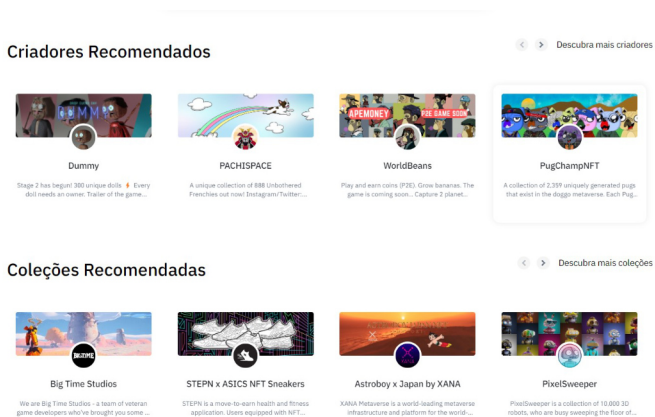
Criadores Recomendados

Descubra mais criadores

Dummy

Stage 2 has begun! 300 unique dolls ⚡ Every doll needs an owner. Trailer of the game...

PACHISPACE

A unique collection of 888 Unbothered Frenchies out now! Instagram/Twitter:...

APEMONEY P2E GAME SOON

WorldBeans

Play and earn coins (P2E). Grow bananas. The game is coming soon.. Capture 2 planet...

PugChampNFT

A collection of 2,359 uniquely generated pugs that exist in the doggo metaverse. Each Pug...

Coleções Recomendadas

Descubra mais coleções

Big Time Studios

We are Big Time Studios - a team of veteran game developers who've brought you some...

STEPN x ASICS NFT Sneakers

STEPN is a move-to-earn health and fitness application. Users equipped with NFT...

Astroboy x Japan by XANA

XANA Metaverse is a world-leading metaverse infrastructure and platform for the world-...

PixelSweeper

PixelSweeper is a collection of 10,000 3D robots, who are busy sweeping the floor of...